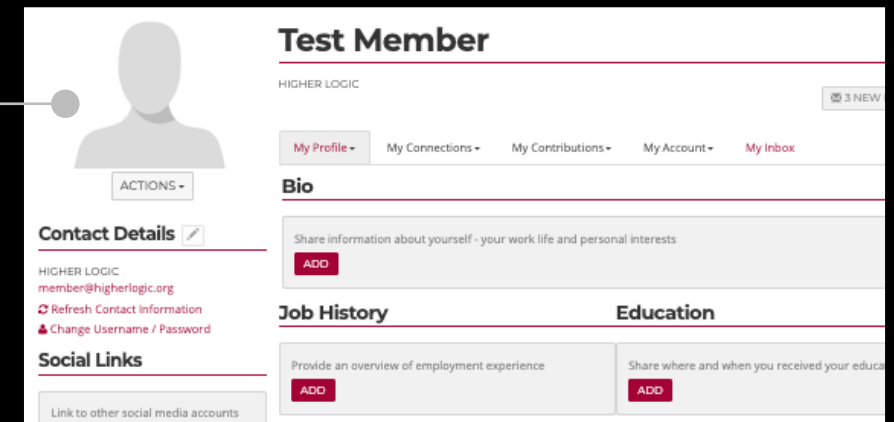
ACTIONS

Contact Details

HIGHER LOGIC
member@higherlogic.org
Refresh Contact Information
Change Username / Password

Social Links

Link to other social media accounts

Test Member

HIGHER LOGIC

3 NEW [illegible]

My Profile
My Connections
My Contributions
My Account
My Inbox

Bio

Share information about yourself - your work life and personal interests
ADD

Job History

Provide an overview of employment experience
ADD

Education

Share where and when you received your educa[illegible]
ADD